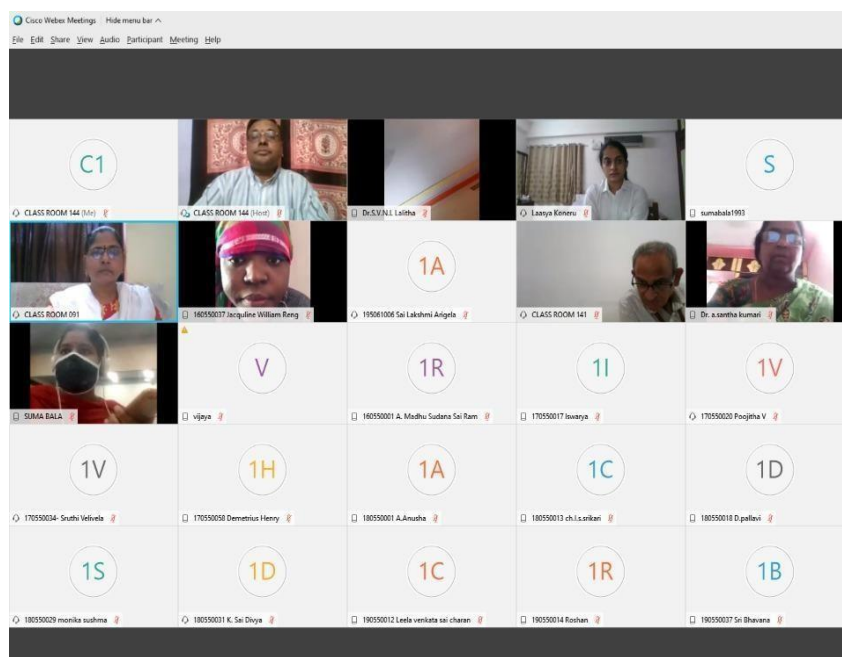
Cisco Webex Meetings | Hide menu bar ^

File Edit Share View Audio Participant Meeting Help

C1

CLASS ROOM 144 (Me)

CLASS ROOM 144 (Host)

Dr.S.V.N.L Lalitha

Laasya Koneru

S

sumabala1993

CLASS ROOM 091

160550037 Jacquline William Reng

1A

195061006 Sai Lakshmi Arigela

CLASS ROOM 141

Dr. a.santha kumari

SUMA BALA

V

vijaya

1R

160550001 A. Madhu Sudana Sai Ram

1I

170550017 Iswarya

1V

170550020 Poojitha V

1V

170550034- Sruthi Velivela

1H

170550058 Demetrius Henry

1A

180550001 A.Anusha

1C

180550013 ch.l.s.srikari

1D

180550018 D.pallavi

1S

180550029 monika sushma

1D

180550031 K. Sai Divya

1C

190550012 Leela venkata sai charan

1R

190550014 Roshan

1B

190550037 Sri Bhavana